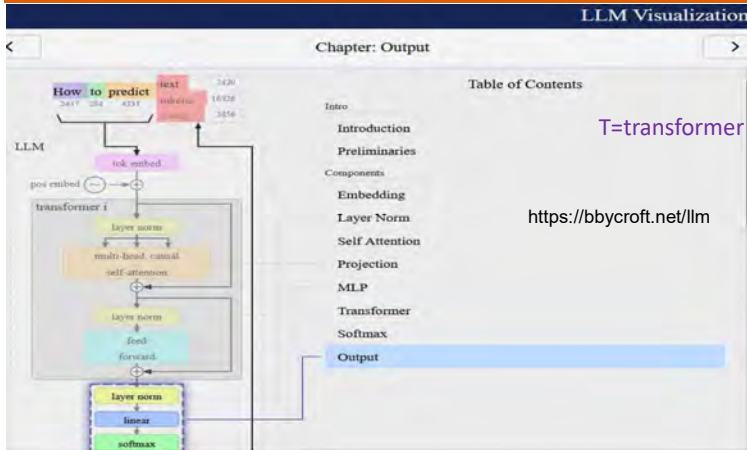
LLM Visualization

<

Chapter: Output

>

How to predict
2437 284 4331

text 3420
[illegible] 16326
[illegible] 3856

LLM

tok embed

pos embed

transformer i

layer norm

multi-head, causal self-attention

layer norm

feed forward

layer norm

linear

softmax

Table of Contents

Intro

Introduction

Preliminaries

Components

Embedding

Layer Norm

Self Attention

Projection

MLP

Transformer

Softmax

Output

T=transformer

https://bbycroft.net/llm